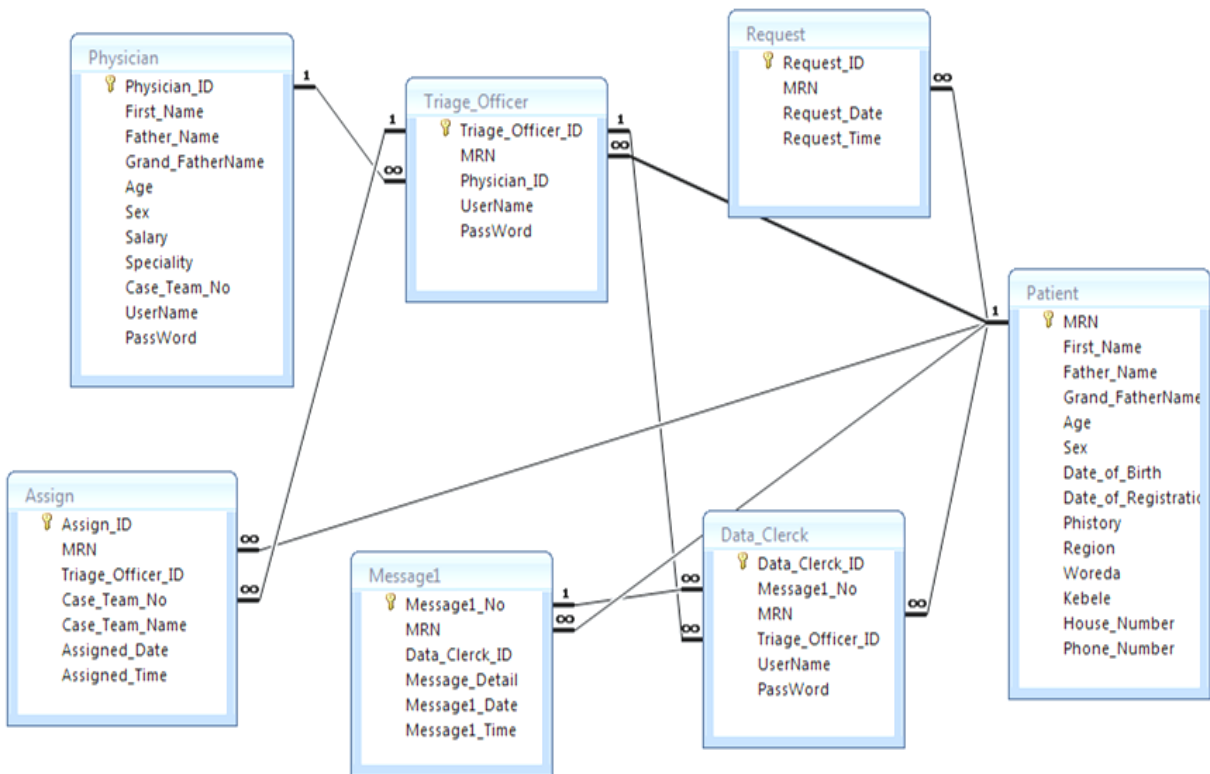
Physician
Physician_ID
First_Name
Father_Name
Grand_FatherName
Age
Sex
Salary
Speciality
Case_Team_No
UserName
PassWord

Triage_Officer
Triage_Officer_ID
MRN
Physician_ID
UserName
PassWord

Request
Request_ID
MRN
Request_Date
Request_Time

Patient
MRN
First_Name
Father_Name
Grand_FatherName
Age
Sex
Date_of_Birth
Date_of_Registratio
Phistory
Region
Woreda
Kebele
House_Number
Phone_Number

Assign
Assign_ID
MRN
Triage_Officer_ID
Case_Team_No
Case_Team_Name
Assigned_Date
Assigned_Time

Message1
Message1_No
MRN
Data_Clerck_ID
Message_Detail
Message1_Date
Message1_Time

Data_Clerck
Data_Clerck_ID
Message1_No
MRN
Triage_Officer_ID
UserName
PassWord

1
1
∞
1
∞
∞
1
∞
∞
1
∞
∞
∞
∞